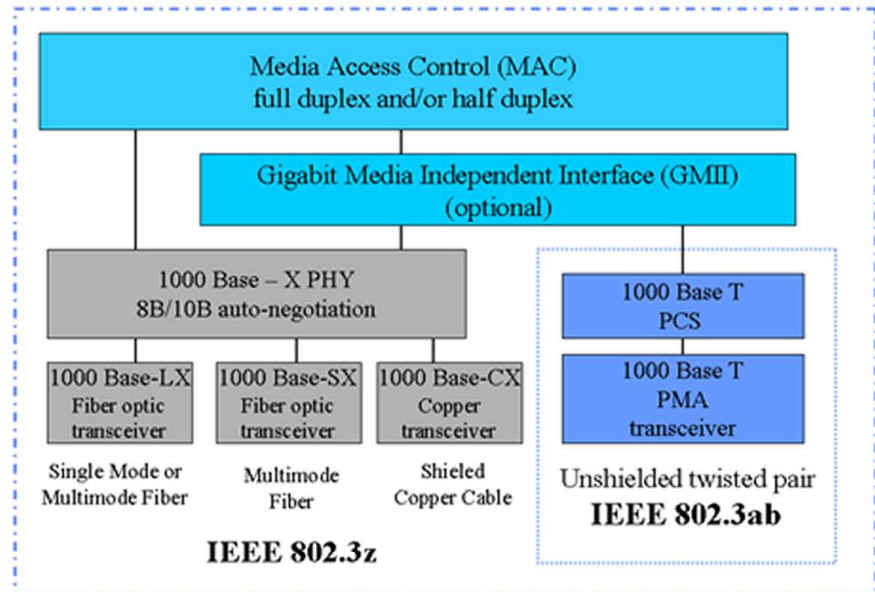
Media Access Control (MAC)
full duplex and/or half duplex

Gigabit Media Independent Interface (GMII)
(optional)

1000 Base – X PHY
8B/10B auto-negotiation

1000 Base T
PCS

1000 Base T
PMA
transceiver

1000 Base-LX
Fiber optic
transceiver

1000 Base-SX
Fiber optic
transceiver

1000 Base-CX
Copper
transceiver

Single Mode or
Multimode Fiber

Multimode
Fiber

Shieled
Copper Cable

Unshielded twisted pair
IEEE 802.3ab

IEEE 802.3z